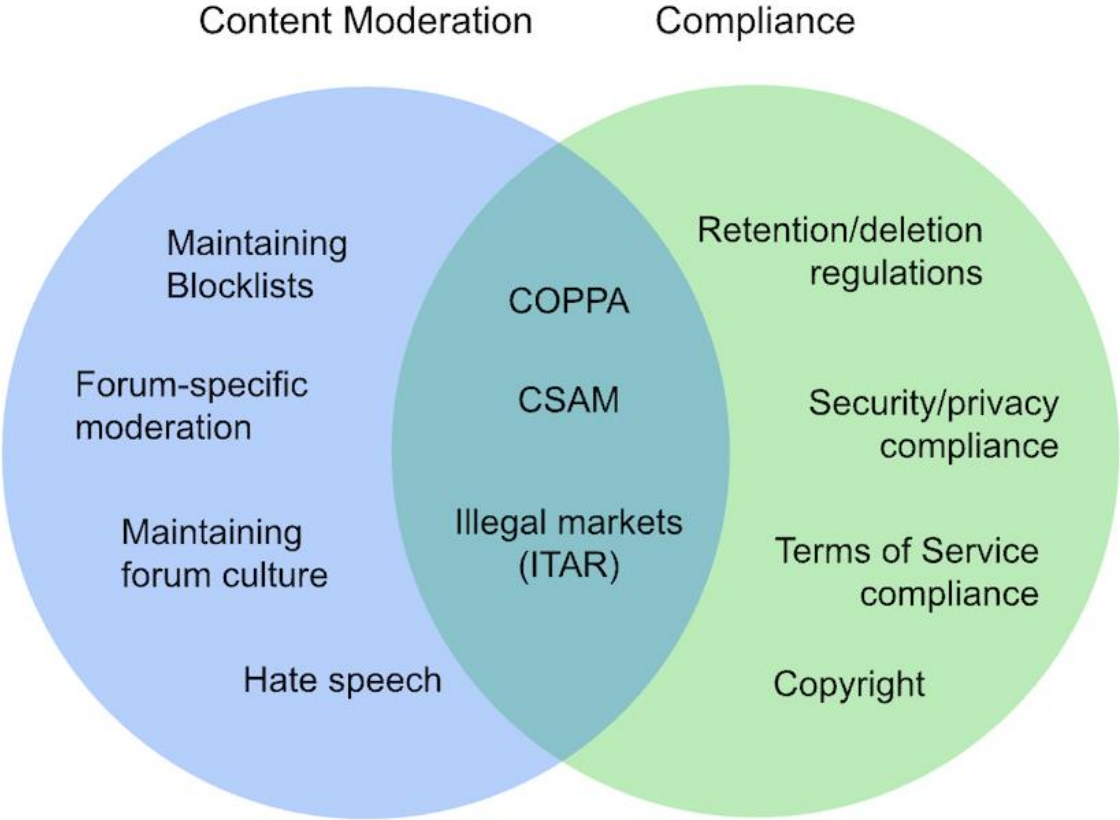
Content Moderation

Compliance

Maintaining Blocklists

Forum-specific moderation

Maintaining forum culture

Hate speech

COPPA

CSAM

Illegal markets (ITAR)

Retention/deletion regulations

Security/privacy compliance

Terms of Service compliance

Copyright